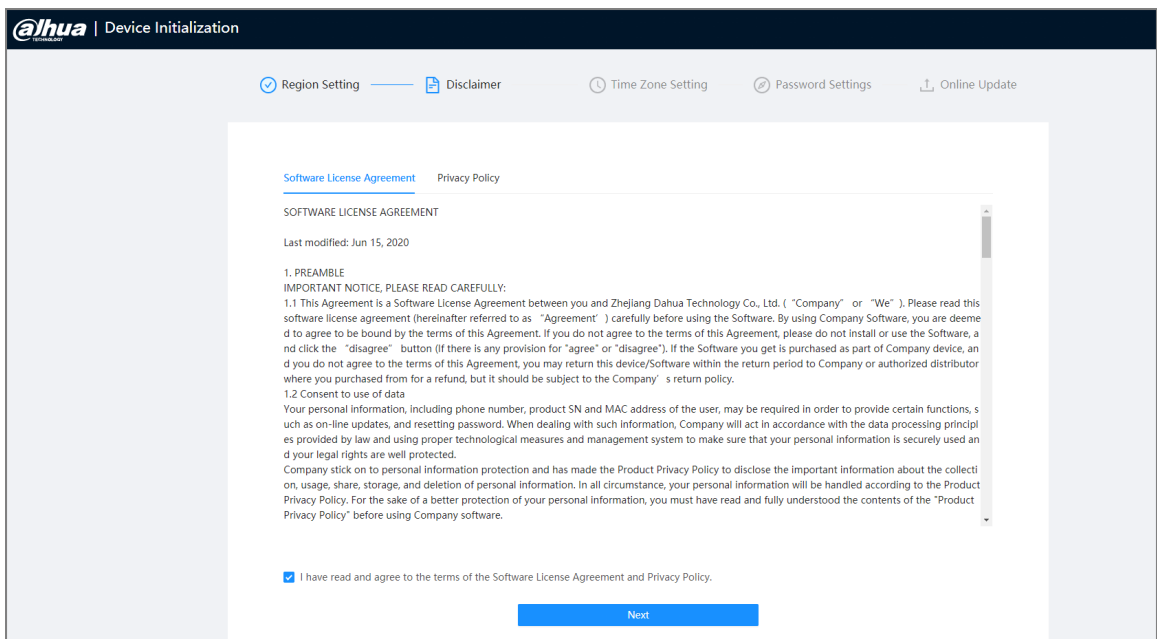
alhua TECHNOLOGY | Device Initialization

Region Setting Disclaimer Time Zone Setting Password Settings Online Update

Software License Agreement Privacy Policy

SOFTWARE LICENSE AGREEMENT

Last modified: Jun 15, 2020

1. PREAMBLE
IMPORTANT NOTICE, PLEASE READ CAREFULLY:
1.1 This Agreement is a Software License Agreement between you and Zhejiang Dahua Technology Co., Ltd. ( "Company" or "We" ). Please read this software license agreement (hereinafter referred to as "Agreement" ) carefully before using the Software. By using Company Software, you are deemed to agree to be bound by the terms of this Agreement. If you do not agree to the terms of this Agreement, please do not install or use the Software, and click the "disagree" button (If there is any provision for "agree" or "disagree"). If the Software you get is purchased as part of Company device, and you do not agree to the terms of this Agreement, you may return this device/Software within the return period to Company or authorized distributor where you purchased from for a refund, but it should be subject to the Company' s return policy.
1.2 Consent to use of data
Your personal information, including phone number, product SN and MAC address of the user, may be required in order to provide certain functions, such as on-line updates, and resetting password. When dealing with such information, Company will act in accordance with the data processing principles provided by law and using proper technological measures and management system to make sure that your personal information is securely used and your legal rights are well protected.
Company stick on to personal information protection and has made the Product Privacy Policy to disclose the important information about the collection, usage, share, storage, and deletion of personal information. In all circumstance, your personal information will be handled according to the Product Privacy Policy. For the sake of a better protection of your personal information, you must have read and fully understood the contents of the "Product Privacy Policy" before using Company software.

I have read and agree to the terms of the Software License Agreement and Privacy Policy.

Next